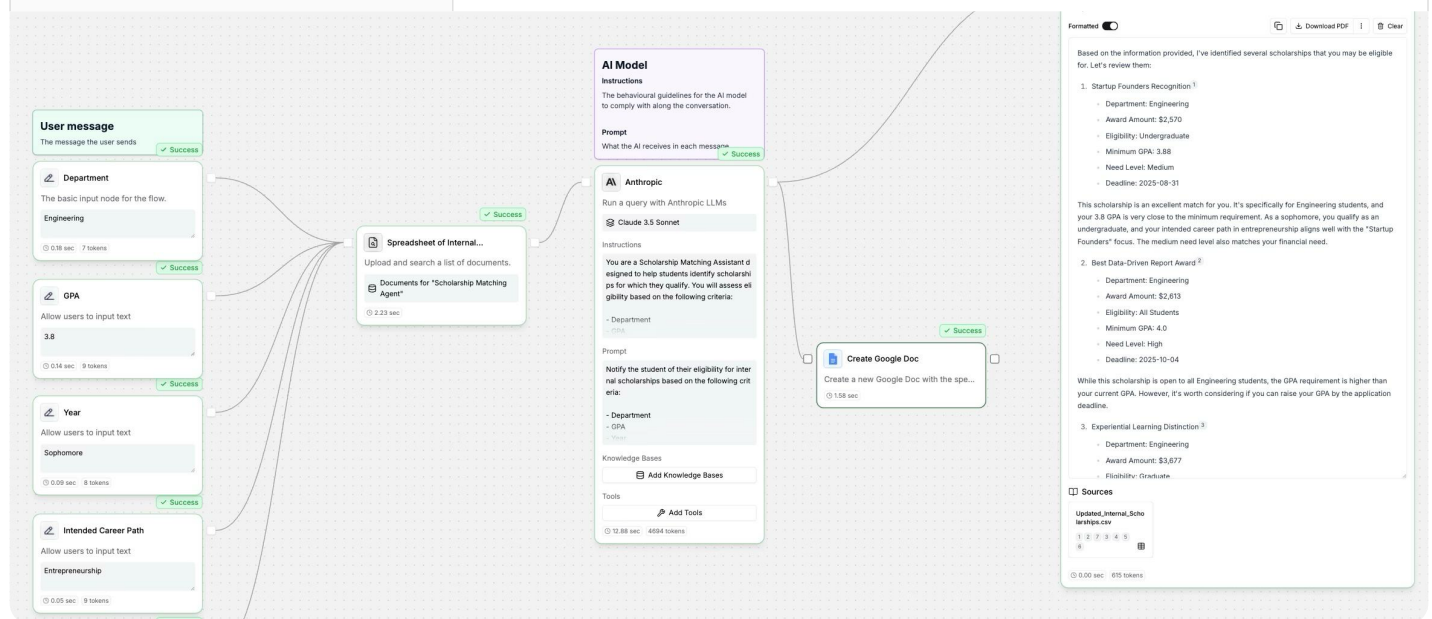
User message
The message the user sends
✓ Success

Department
The basic input node for the flow.
Engineering
0.18 sec 7 tokens
✓ Success

GPA
Allow users to input text
3.8
0.14 sec 9 tokens
✓ Success

Year
Allow users to input text
Sophomore
0.09 sec 8 tokens
✓ Success

Intended Career Path
Allow users to input text
Entrepreneurship
0.05 sec 9 tokens

✓ Success
Spreadsheet of Internal...
Upload and search a list of documents.
Documents for "Scholarship Matching Agent"
2.23 sec

AI Model
Instructions
The behavioural guidelines for the AI model to comply with along the conversation.
Prompt
What the AI receives in each message
✓ Success

Anthropic
Run a query with Anthropic LLMs
Claude 3.5 Sonnet
Instructions
You are a Scholarship Matching Assistant designed to help students identify scholarships for which they qualify. You will assess eligibility based on the following criteria:
- Department
- GPA
Prompt
Notify the student of their eligibility for internal scholarships based on the following criteria:
- Department
- GPA
- Year
Knowledge Bases
Add Knowledge Bases
Tools
Add Tools
12.88 sec 4694 tokens

✓ Success
Create Google Doc
Create a new Google Doc with the spe...
1.58 sec

Formatted
Download PDF
Clear

Based on the information provided, I've identified several scholarships that you may be eligible for. Let's review them:

1. Startup Founders Recognition $^1$
- Department: Engineering
- Award Amount: $2,570
- Eligibility: Undergraduate
- Minimum GPA: 3.88
- Need Level: Medium
- Deadline: 2025-08-31

This scholarship is an excellent match for you. It's specifically for Engineering students, and your 3.8 GPA is very close to the minimum requirement. As a sophomore, you qualify as an undergraduate, and your intended career path in entrepreneurship aligns well with the "Startup Founders" focus. The medium need level also matches your financial need.

2. Best Data-Driven Report Award $^2$
- Department: Engineering
- Award Amount: $2,613
- Eligibility: All Students
- Minimum GPA: 4.0
- Need Level: High
- Deadline: 2025-10-04

While this scholarship is open to all Engineering students, the GPA requirement is higher than your current GPA. However, it's worth considering if you can raise your GPA by the application deadline.

3. Experiential Learning Distinction $^3$
- Department: Engineering
- Award Amount: $3,677
- Eligibility: Graduate

Sources
Updated_Internal_Scholarships.csv
1 2 7 3 4 5 6
0.00 sec 615 tokens